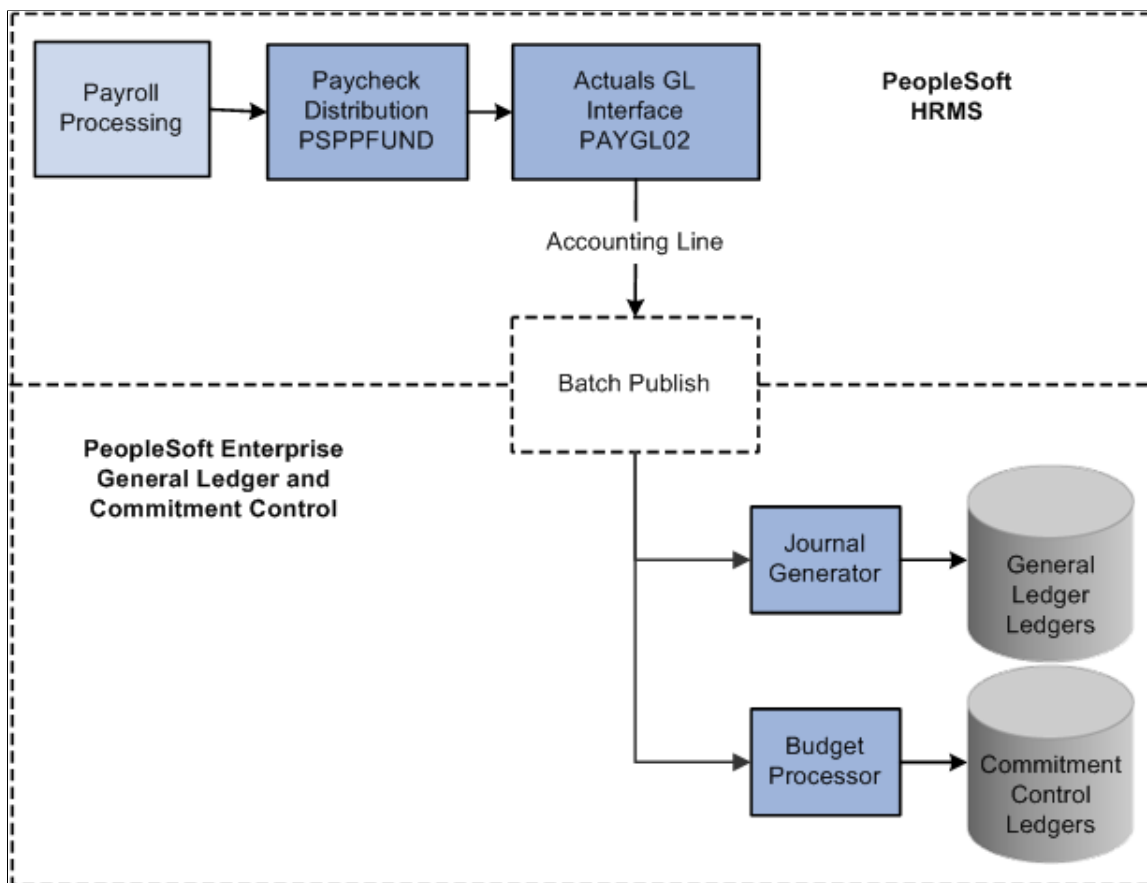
Payroll Processing

Paycheck Distribution PSPPFUND

Actuals GL Interface PAYGL02

PeopleSoft HRMS

Accounting Line

Batch Publish

PeopleSoft Enterprise General Ledger and Commitment Control

Journal Generator

General Ledger Ledgers

Budget Processor

Commitment Control Ledgers